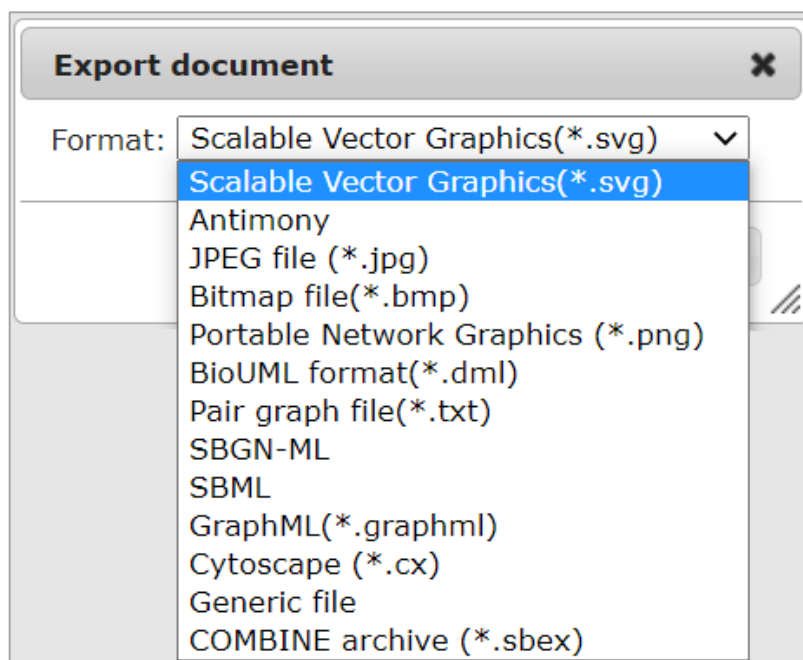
Export document

Format: Scalable Vector Graphics(*.svg)

Scalable Vector Graphics(*.svg)
Antimony
JPEG file (*.jpg)
Bitmap file(*.bmp)
Portable Network Graphics (*.png)
BioUML format(*.dml)
Pair graph file(*.txt)
SBGN-ML
SBML
GraphML(*.graphml)
Cytoscape (*.cx)
Generic file
COMBINE archive (*.sbex)